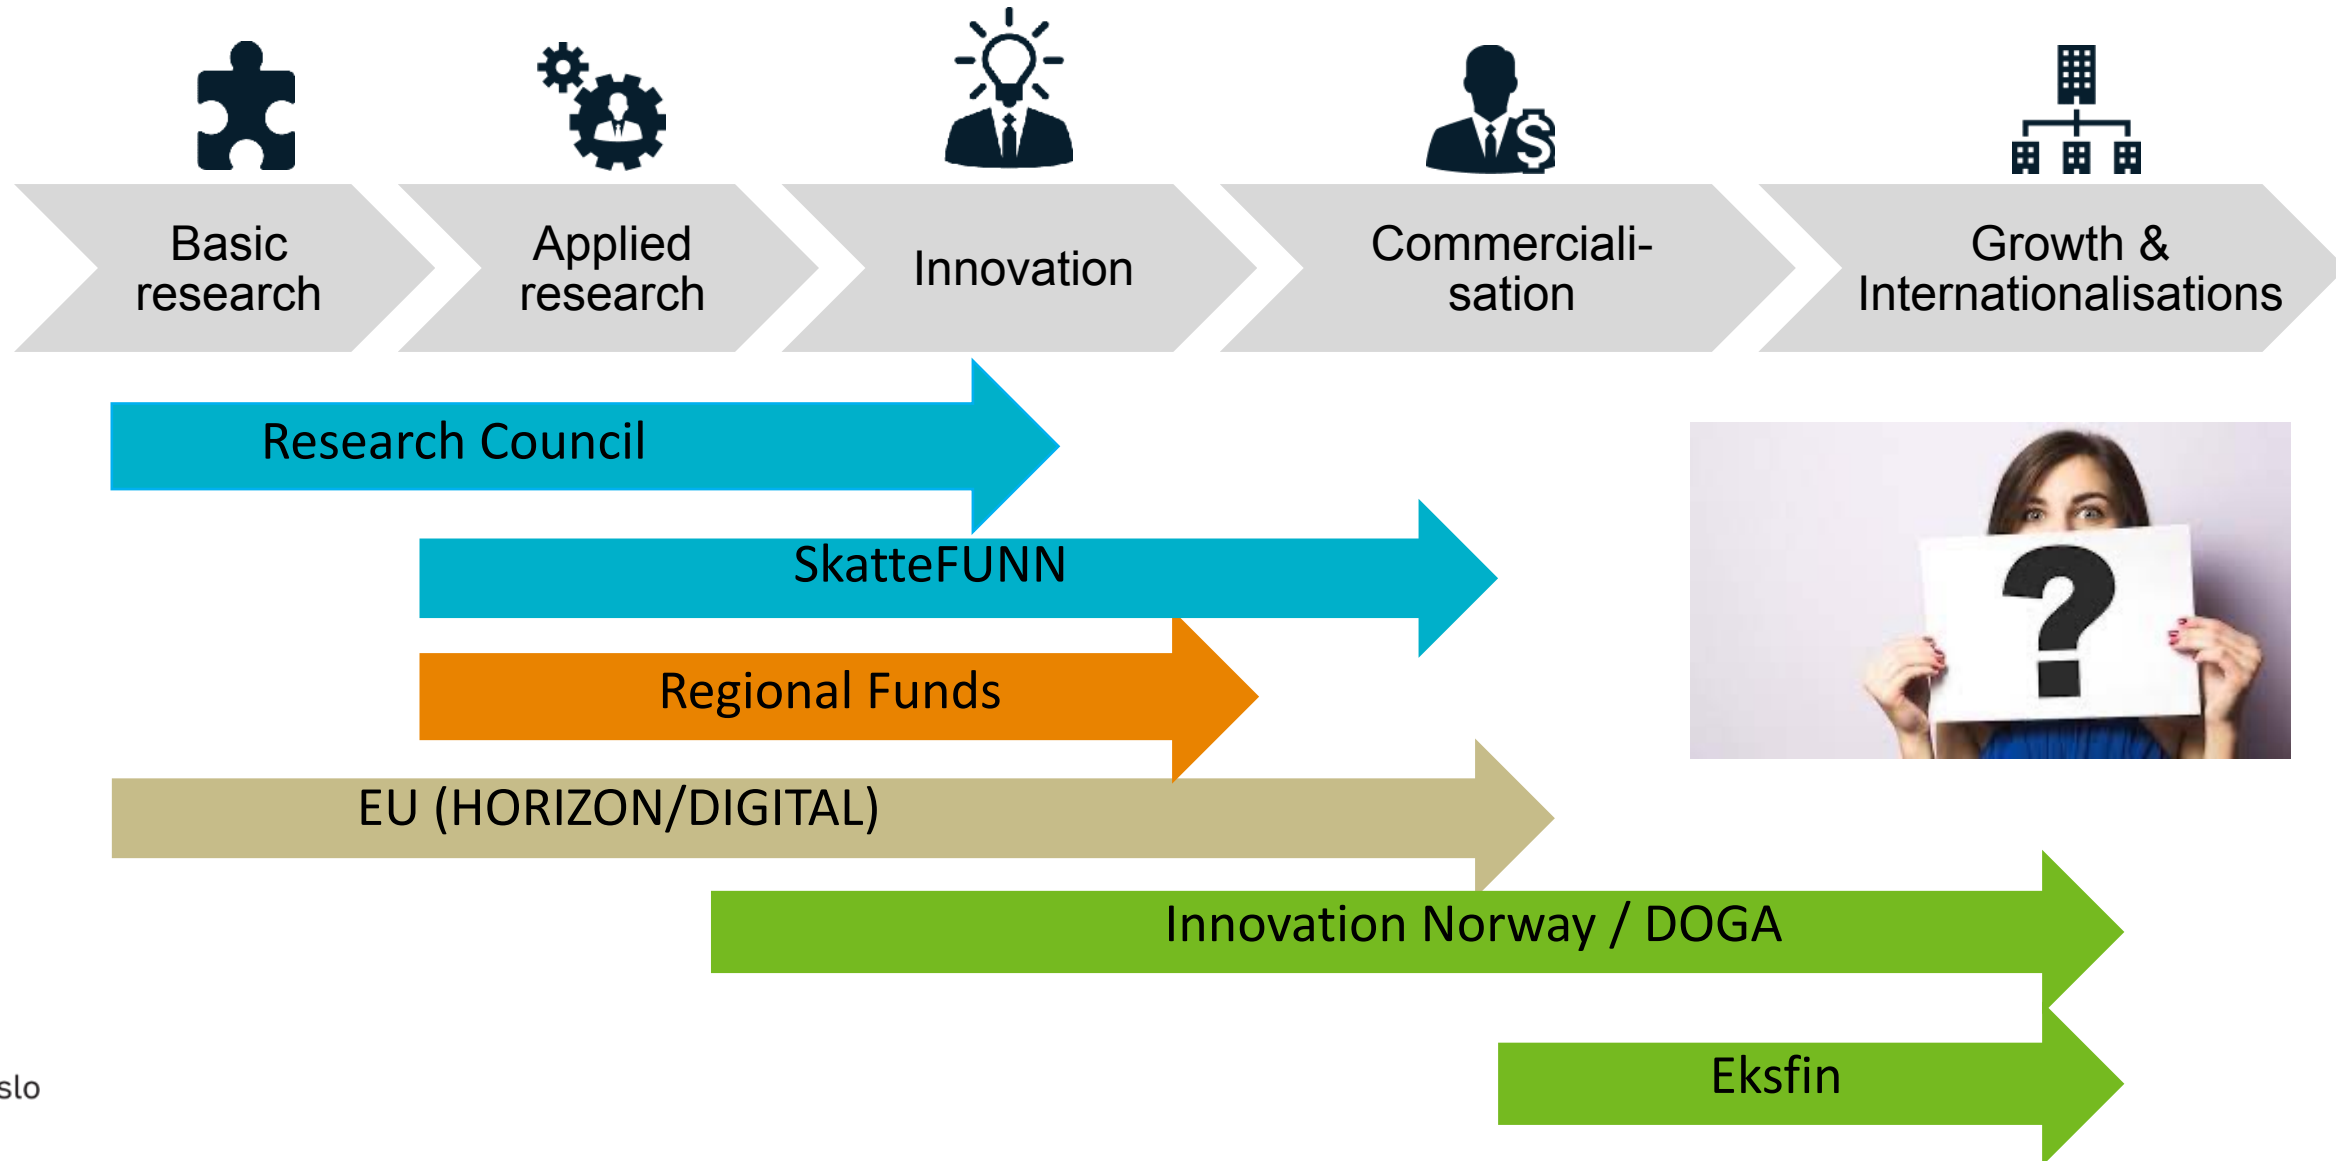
Basic research

Applied research

Innovation

Commerciali-sation

Growth & Internationalisations

Research Council

SkatteFUNN

Regional Funds

EU (HORIZON/DIGITAL)

Innovation Norway / DOGA

Eksfin

?

slo